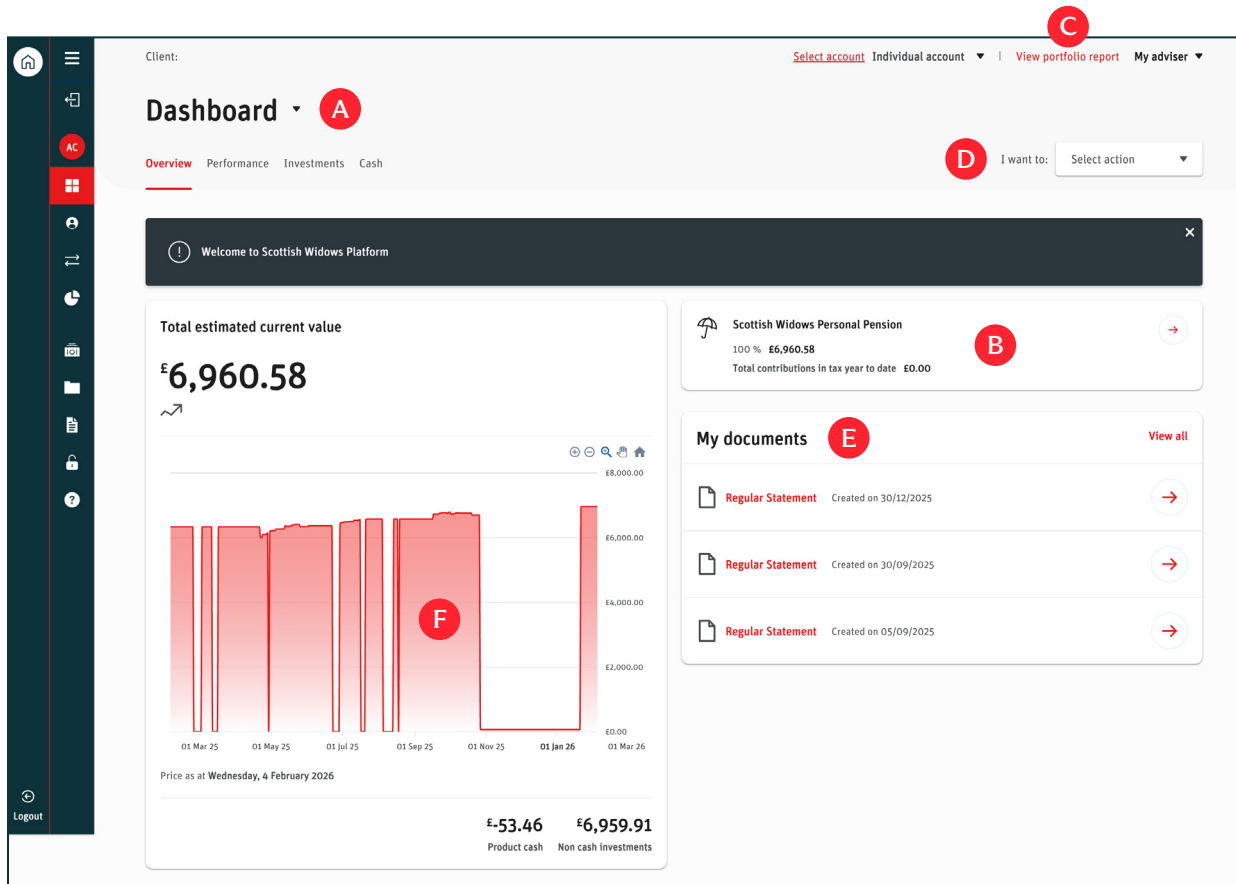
AC

Logout

Client:

Select account Individual account | View portfolio report My adviser

C

Dashboard A

Overview Performance Investments Cash

D I want to: Select action

Welcome to Scottish Widows Platform

Total estimated current value

£6,960.58

£8,000.00
£6,000.00
£4,000.00
£2,000.00
£0.00

F

01 Mar 25 01 May 25 01 Jul 25 01 Sep 25 01 Nov 25 01 Jan 26 01 Mar 26

Price as at Wednesday, 4 February 2026

£-53.46 Product cash

£6,959.91 Non cash investments

Scottish Widows Personal Pension

100 % £6,960.58

Total contributions in tax year to date £0.00

B

My documents E

View all

Regular Statement Created on 30/12/2025

Regular Statement Created on 30/09/2025

Regular Statement Created on 05/09/2025